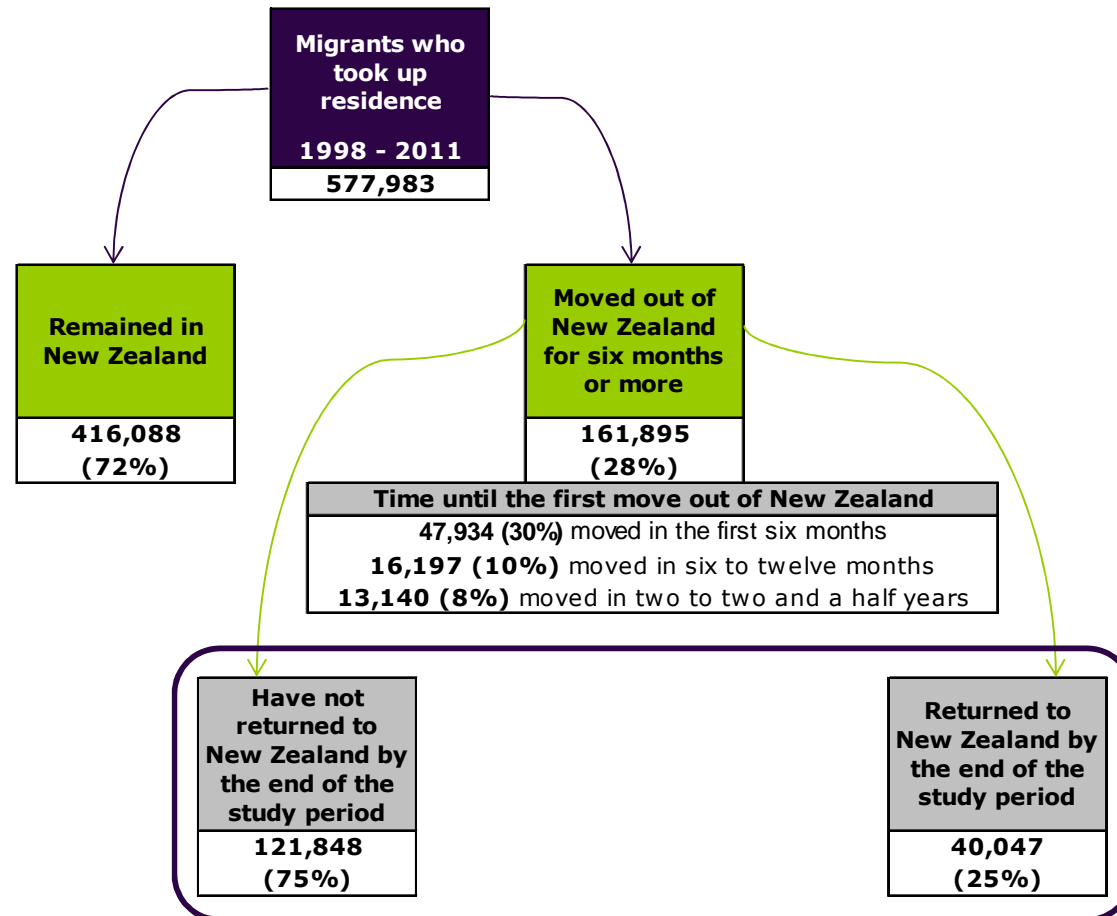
Migrants who took up residence

1998 - 2011

577,983

Remained in New Zealand

416,088 (72%)

Moved out of New Zealand for six months or more

161,895 (28%)

Time until the first move out of New Zealand

47,934 (30%) moved in the first six months

16,197 (10%) moved in six to twelve months

13,140 (8%) moved in two to two and a half years

Have not returned to New Zealand by the end of the study period

121,848 (75%)

Returned to New Zealand by the end of the study period

40,047 (25%)